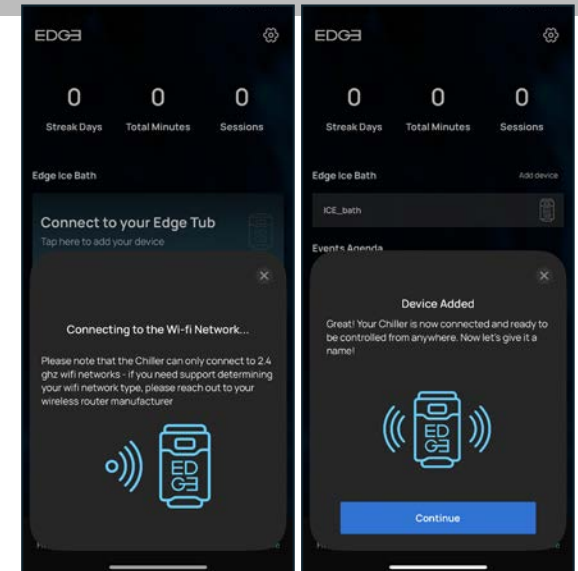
EDGE

0
Streak Days

0
Total Minutes

0
Sessions

Edge Ice Bath

Connect to your Edge Tub
Tap here to add your device

Connecting to the Wi-fi Network...

Please note that the Chiller can only connect to 2.4 ghz wifi networks - if you need support determining your wifi network type, please reach out to your wireless router manufacturer

ED
GE

EDGE

0
Streak Days

0
Total Minutes

0
Sessions

Edge Ice Bath

Add device

ICE_bath

Events Agenda

Device Added

Great! Your Chiller is now connected and ready to be controlled from anywhere. Now let's give it a name!

ED
GE

Continue